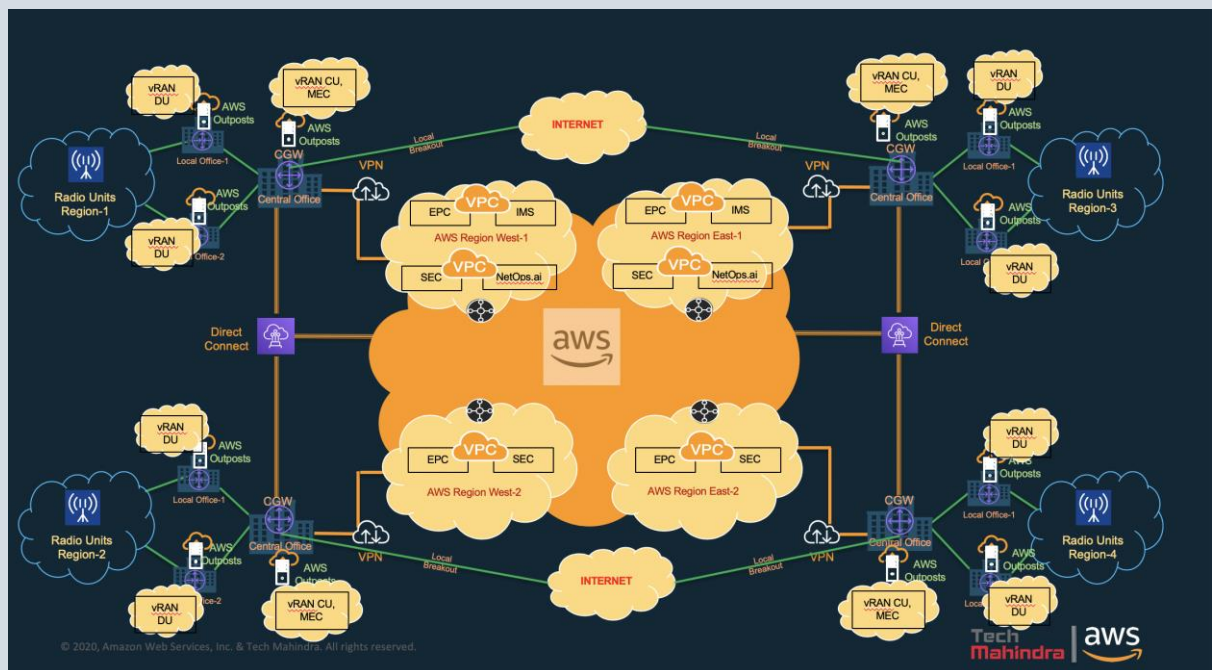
vRAN DU

vRAN CU, MEC

AWS Outposts

AWS Outposts

INTERNET

Local Breakout

Local Breakout

vRAN CU, MEC

vRAN DU

AWS Outposts

AWS Outposts

Local Office-1

CGW

VPN

VPN

CGW

Local Office-1

Radio Units Region-1

Central Office

EPC VPC IMS

EPC VPC IMS

Central Office

Radio Units Region-3

AWS Outposts

AWS Region West-1

AWS Region East-1

AWS Outposts

vRAN DU

Office-2

SEC VPC NetOps.ai

SEC VPC NetOps.ai

Local

vRAN DU

Direct Connect

aws

Direct Connect

vRAN DU

AWS Outposts

vRAN DU

AWS Outposts

Local Office-1

EPC VPC SEC

EPC VPC SEC

Local Office-1

CGW

AWS Region West-2

AWS Region East-2

CGW

Radio Units Region-2

Central Office

Central Office

Radio Units Region-4

AWS Outposts

VPN

VPN

AWS Outposts

Local Breakout

INTERNET

Local Breakout

Office-2

AWS Outposts

AWS Outposts

Loca

vRAN DU

vRAN CU, MEC

vRAN CU, MEC

vRAN DU

© 2020, Amazon Web Services, Inc. & Tech Mahindra. All rights reserved.

Tech Mahindra | aws